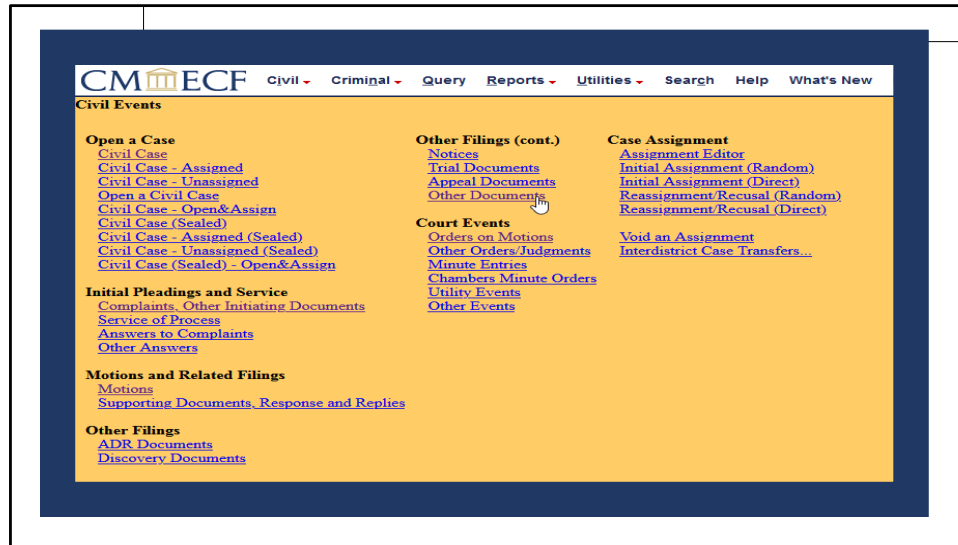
CM ECF Civil Criminal Query Reports Utilities Search Help What's New

Civil Events

Open a Case
Civil Case
Civil Case - Assigned
Civil Case - Unassigned
Open a Civil Case
Civil Case - Open&Assign
Civil Case (Sealed)
Civil Case - Assigned (Sealed)
Civil Case - Unassigned (Sealed)
Civil Case (Sealed) - Open&Assign

Initial Pleadings and Service
Complaints, Other Initiating Documents
Service of Process
Answers to Complaints
Other Answers

Motions and Related Filings
Motions
Supporting Documents, Response and Replies

Other Filings
ADR Documents
Discovery Documents

Other Filings (cont.)
Notices
Trial Documents
Appeal Documents
Other Documents

Court Events
Orders on Motions
Other Orders/Judgments
Minute Entries
Chambers Minute Orders
Utility Events
Other Events

Case Assignment
Assignment Editor
Initial Assignment (Random)
Initial Assignment (Direct)
Reassignment/Recusal (Random)
Reassignment/Recusal (Direct)

Void an Assignment
Interdistrict Case Transfers...